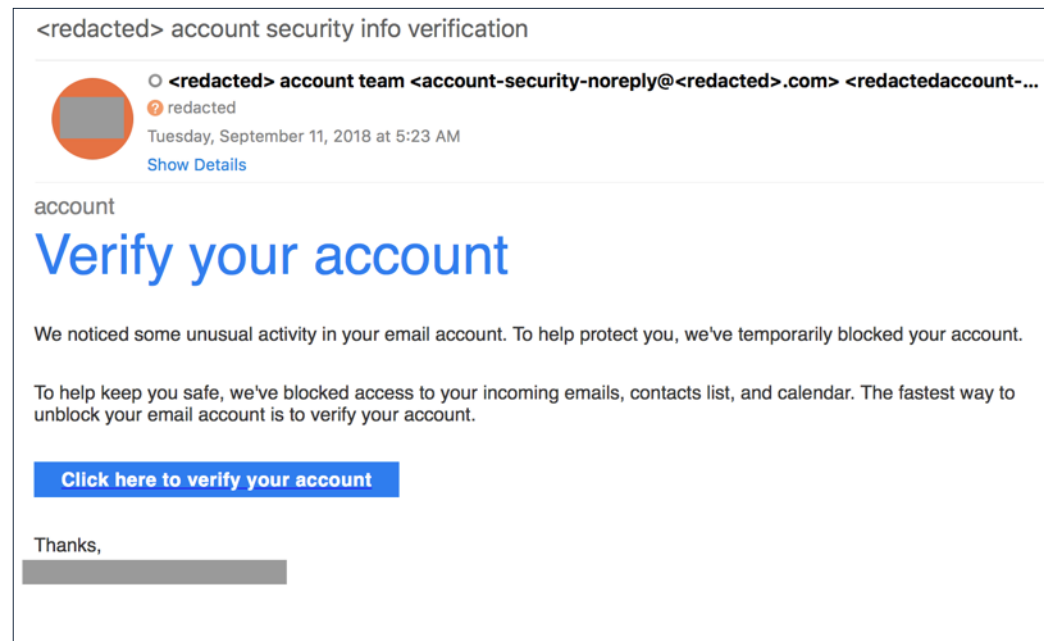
<redacted> account security info verification

<redacted> account team <account-security-noreply@<redacted>.com> <redactedaccount-...
redacted
Tuesday, September 11, 2018 at 5:23 AM
Show Details

account
Verify your account

We noticed some unusual activity in your email account. To help protect you, we've temporarily blocked your account.

To help keep you safe, we've blocked access to your incoming emails, contacts list, and calendar. The fastest way to unblock your email account is to verify your account.

Click here to verify your account

Thanks,